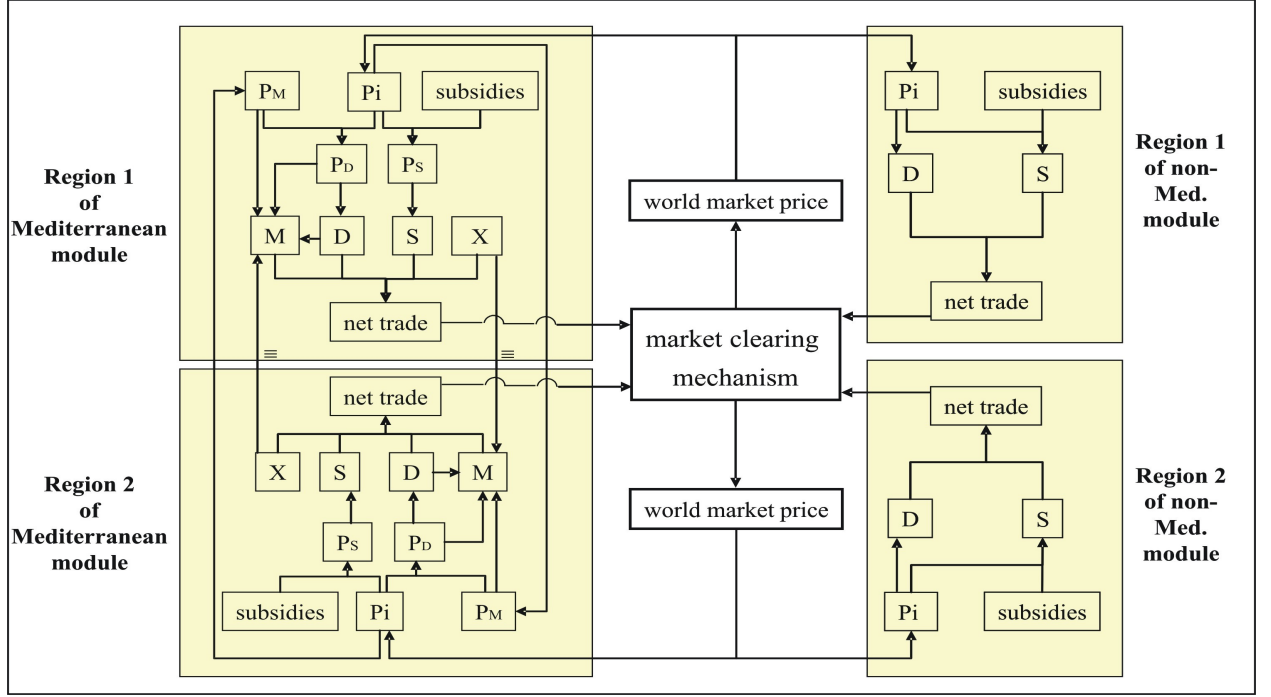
Region 1 of Mediterranean module

$P_M$

Pi

subsidies

$P_D$

$P_S$

M

D

S

X

net trade

≡

≡

Region 2 of Mediterranean module

net trade

X

S

D

M

$P_S$

$P_D$

subsidies

Pi

$P_M$

world market price

market clearing mechanism

world market price

Region 1 of non-Med. module

Pi

subsidies

D

S

net trade

Region 2 of non-Med. module

net trade

D

S

Pi

subsidies